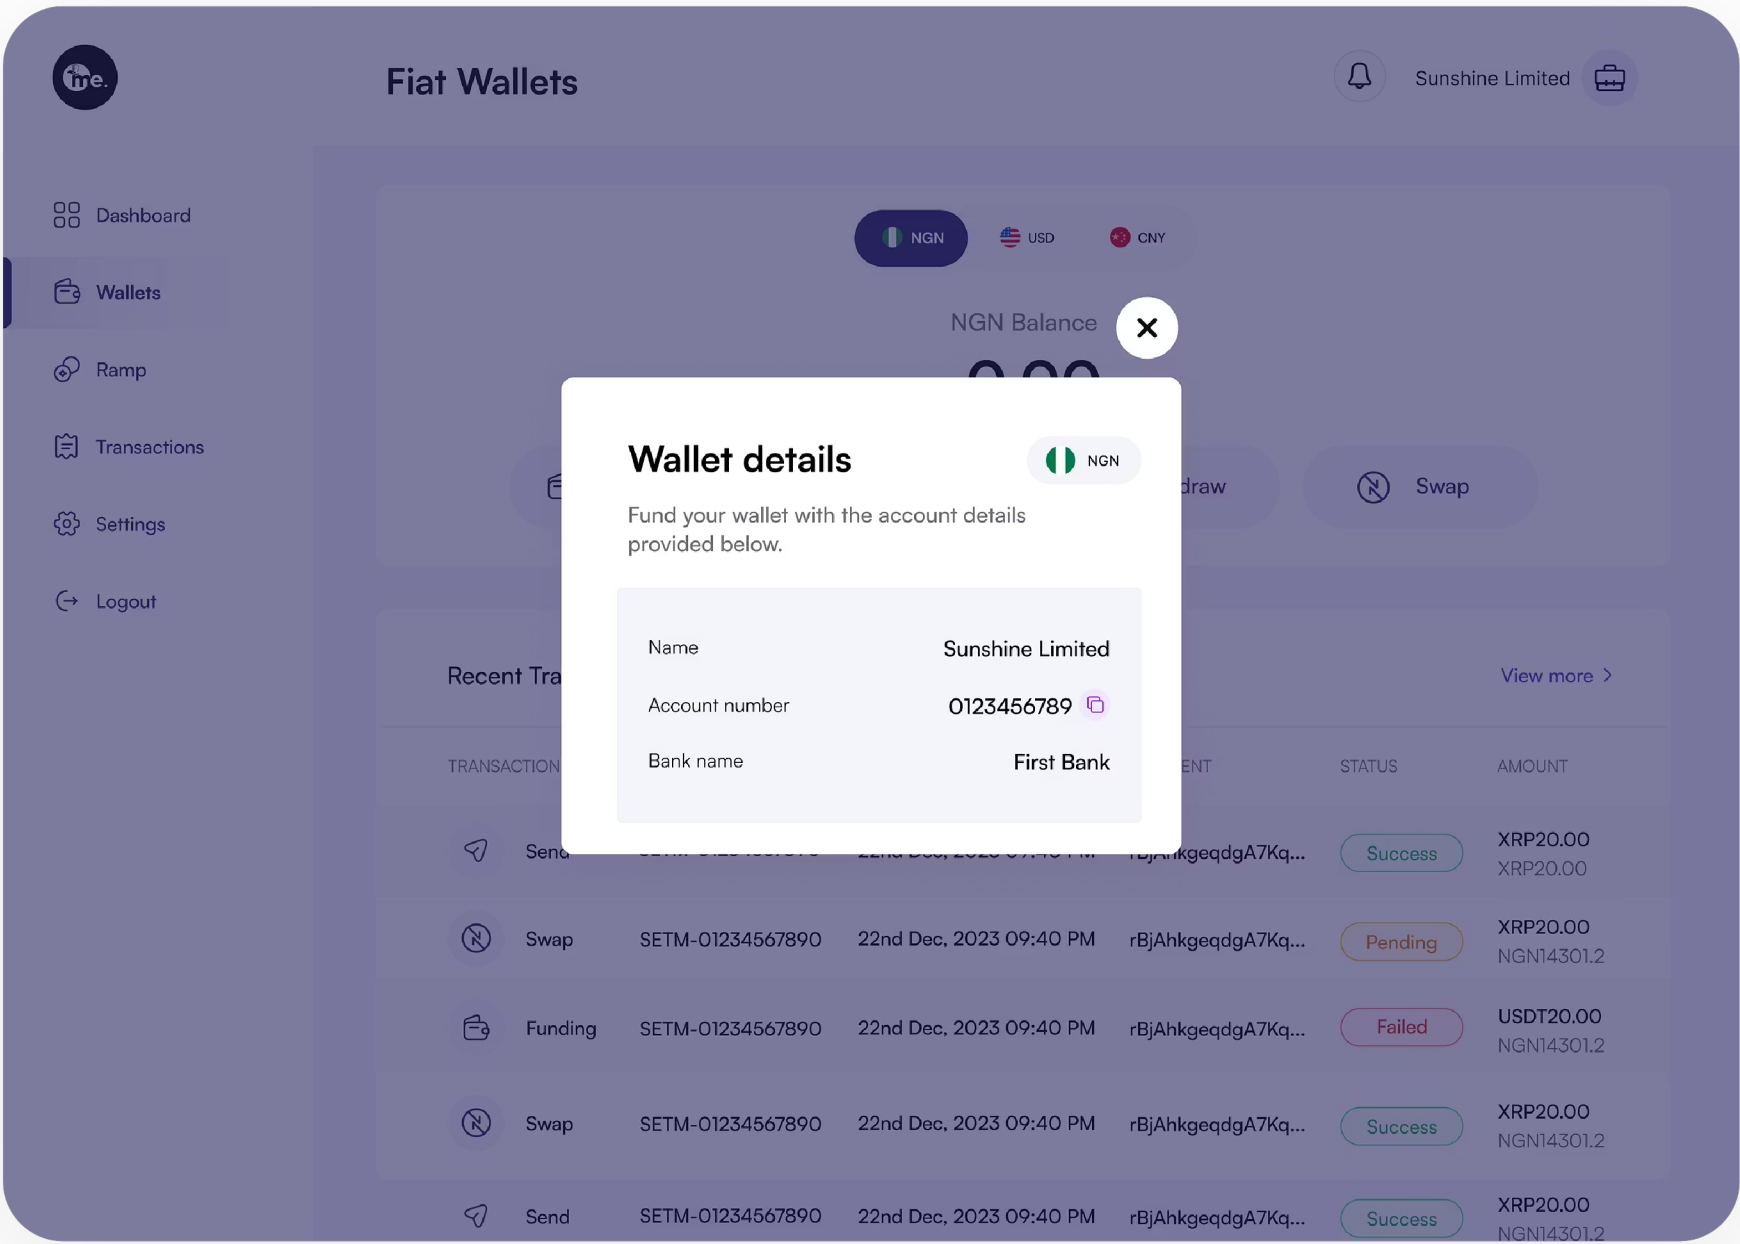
me.

Fiat Wallets

Sunshine Limited

Dashboard

Wallets

Ramp

Transactions

Settings

Logout

NGN USD CNY

NGN Balance

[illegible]draw

Swap

Recent Tra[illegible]

View more >

| TRANSACTION | | | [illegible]ENT | STATUS | AMOUNT |
|---|---|---|---|---|---|
| Send | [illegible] | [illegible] | rBjAhkgeqdgA7Kq... | Success | XRP20.00 XRP20.00 |
| Swap | SETM-01234567890 | 22nd Dec, 2023 09:40 PM | rBjAhkgeqdgA7Kq... | Pending | XRP20.00 NGN14301.2 |
| Funding | SETM-01234567890 | 22nd Dec, 2023 09:40 PM | rBjAhkgeqdgA7Kq... | Failed | USDT20.00 NGN14301.2 |
| Swap | SETM-01234567890 | 22nd Dec, 2023 09:40 PM | rBjAhkgeqdgA7Kq... | Success | XRP20.00 NGN14301.2 |
| Send | SETM-01234567890 | 22nd Dec, 2023 09:40 PM | rBjAhkgeqdgA7Kq... | Success | XRP20.00 NGN14301.2 |

Wallet details

NGN

Fund your wallet with the account details provided below.

| Name | Sunshine Limited |
|---|---|
| Account number | 0123456789 |
| Bank name | First Bank |